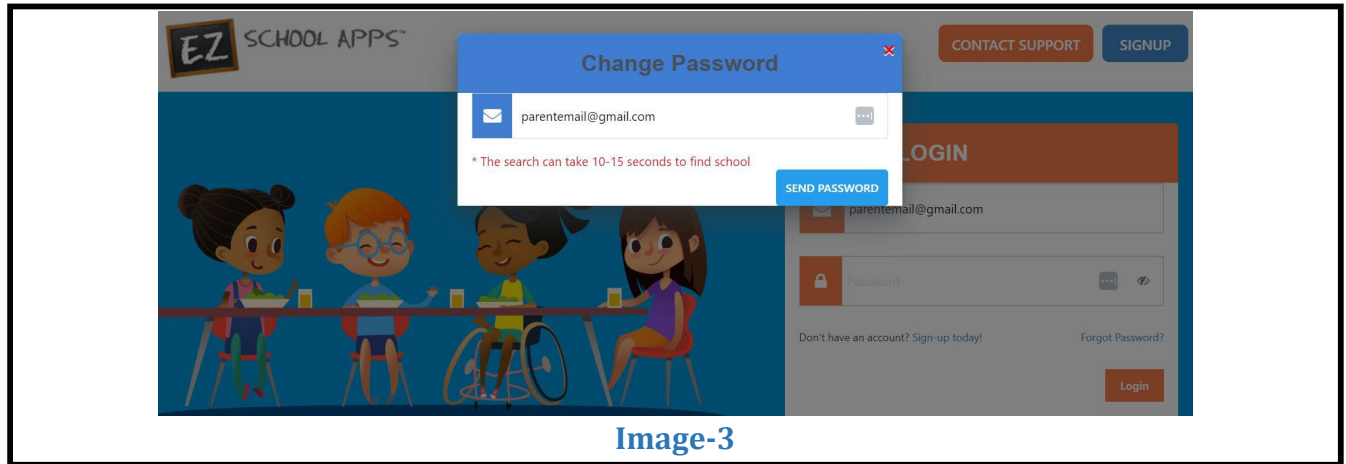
EZ SCHOOL APPS™

CONTACT SUPPORT

SIGNUP

Change Password

parentemail@gmail.com

* The search can take 10-15 seconds to find school

SEND PASSWORD

LOGIN

parentemail@gmail.com

Password

Don't have an account? Sign-up today!

Forgot Password?

Login

Image-3